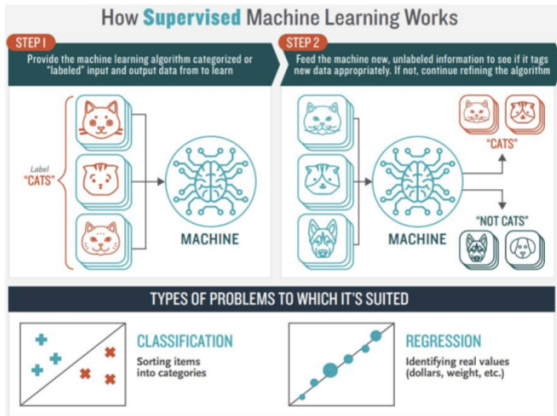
How Supervised Machine Learning Works

STEP 1
Provide the machine learning algorithm categorized or "labeled" input and output data from to learn

Label
"CATS"

MACHINE

STEP 2
Feed the machine new, unlabeled information to see if it tags new data appropriately. If not, continue refining the algorithm

MACHINE

"CATS"

"NOT CATS"

TYPES OF PROBLEMS TO WHICH IT'S SUITED

CLASSIFICATION
Sorting items into categories

REGRESSION
Identifying real values (dollars, weight, etc.)